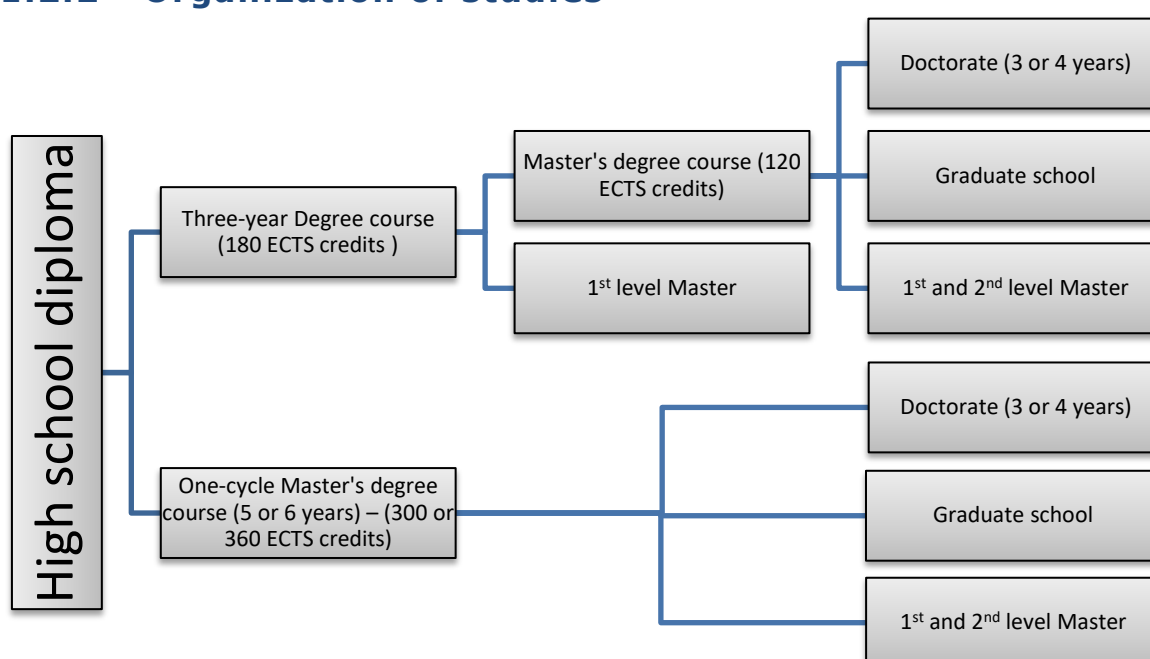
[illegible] Organization of studies

High school diploma

Three-year Degree course (180 ECTS credits )

Master's degree course (120 ECTS credits)

1$^{st}$ level Master

Doctorate (3 or 4 years)

Graduate school

1$^{st}$ and 2$^{nd}$ level Master

One-cycle Master's degree course (5 or 6 years) – (300 or 360 ECTS credits)

Doctorate (3 or 4 years)

Graduate school

1$^{st}$ and 2$^{nd}$ level Master